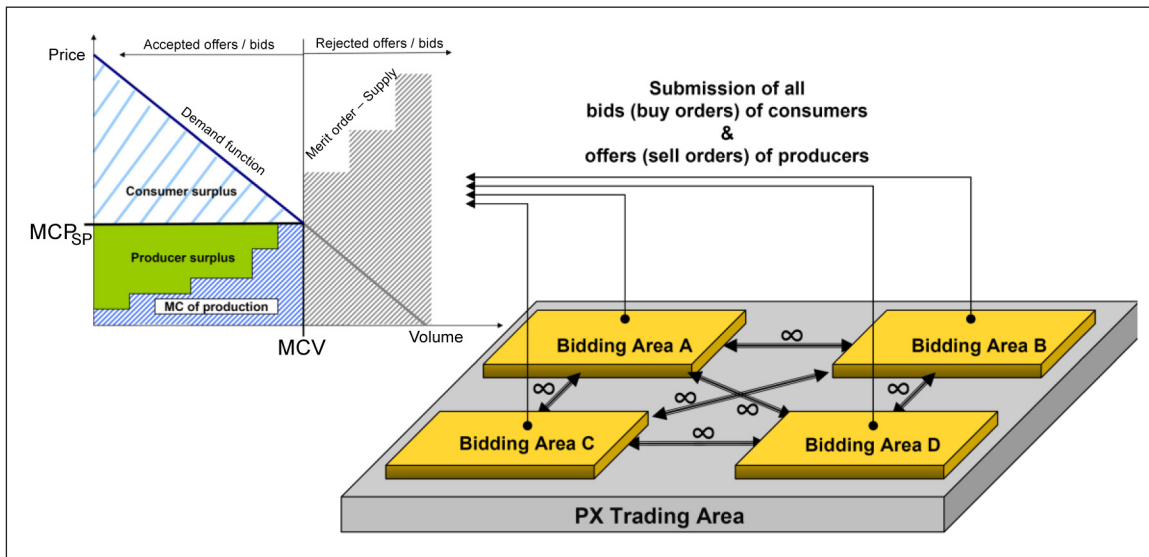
Price

Accepted offers / bids

Rejected offers / bids

Demand function

Merit order – Supply

Consumer surplus

$MCP_{SP}$

Producer surplus

MC of production

Volume

MCV

Submission of all bids (buy orders) of consumers & offers (sell orders) of producers

Bidding Area A

$\infty$

Bidding Area B

$\infty$

$\infty$

$\infty$

$\infty$

Bidding Area C

$\infty$

Bidding Area D

PX Trading Area